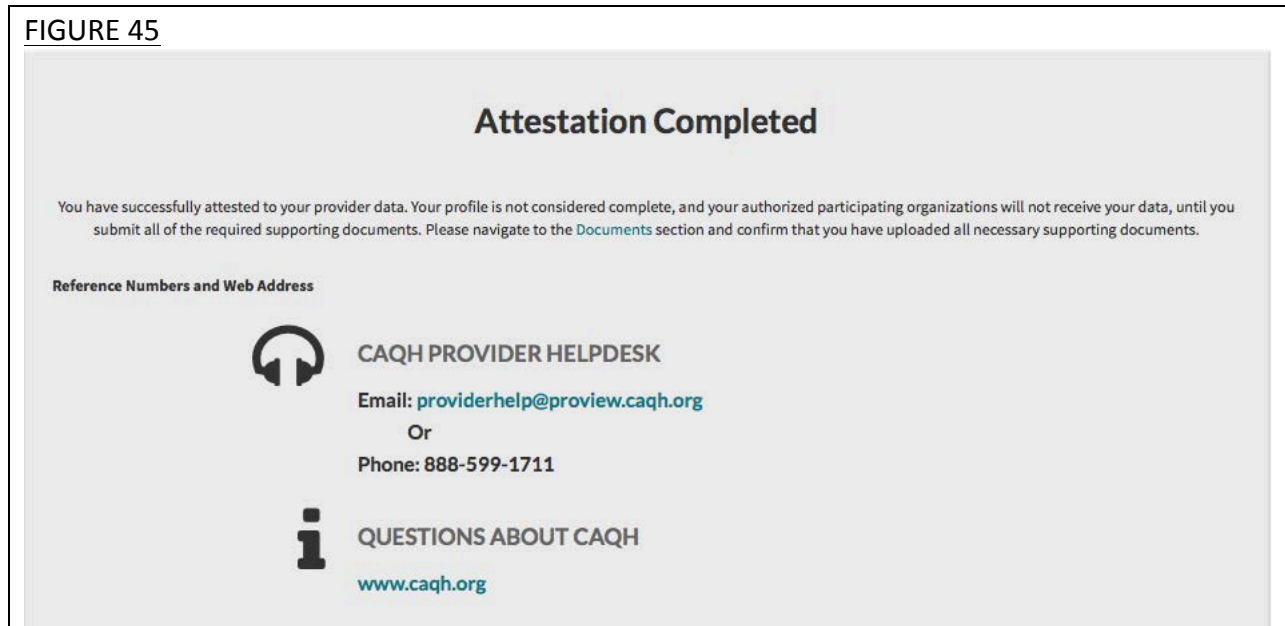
FIGURE 45

Attestation Completed

You have successfully attested to your provider data. Your profile is not considered complete, and your authorized participating organizations will not receive your data, until you submit all of the required supporting documents. Please navigate to the Documents section and confirm that you have uploaded all necessary supporting documents.

Reference Numbers and Web Address

CAQH PROVIDER HELPDESK

Email: providerhelp@proview.caqh.org
Or
Phone: 888-599-1711

QUESTIONS ABOUT CAQH

www.caqh.org